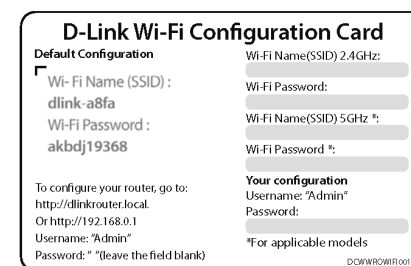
D-Link Wi-Fi Configuration Card

Default Configuration

Wi- Fi Name (SSID) :
dlink-a8fa
Wi-Fi Password :
akbdj19368

To configure your router, go to:
http://dlinkrouter.local.
Or http://192.168.0.1
Username: "Admin"
Password: " "(leave the field blank)

Wi-Fi Name(SSID) 2.4GHz:

Wi-Fi Password:

Wi-Fi Name(SSID) 5GHz *:

Wi-Fi Password *:

Your configuration
Username: "Admin"
Password:

*For applicable models

DCWWROWIFI001